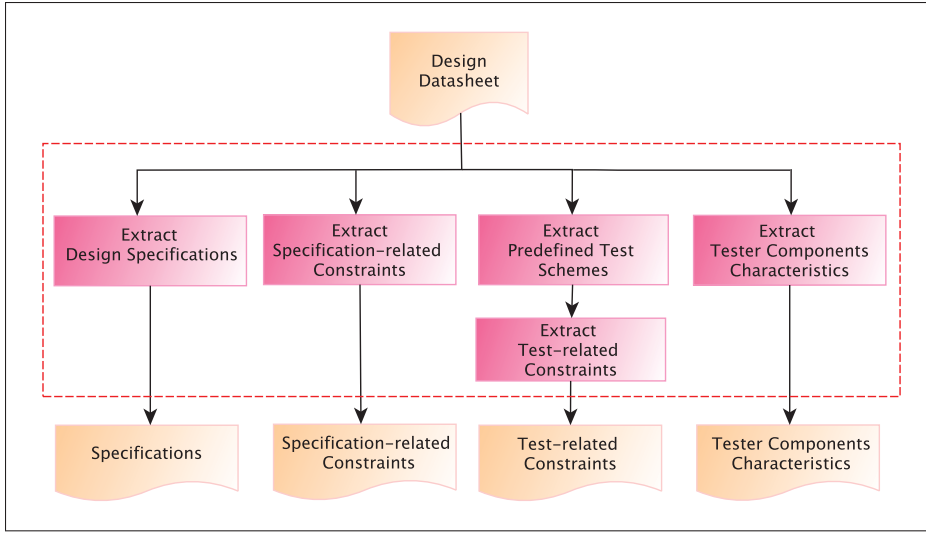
Design Datasheet

Extract Design Specifications

Extract Specification-related Constraints

Extract Predefined Test Schemes

Extract Tester Components Characteristics

Extract Test-related Constraints

Specifications

Specification-related Constraints

Test-related Constraints

Tester Components Characteristics